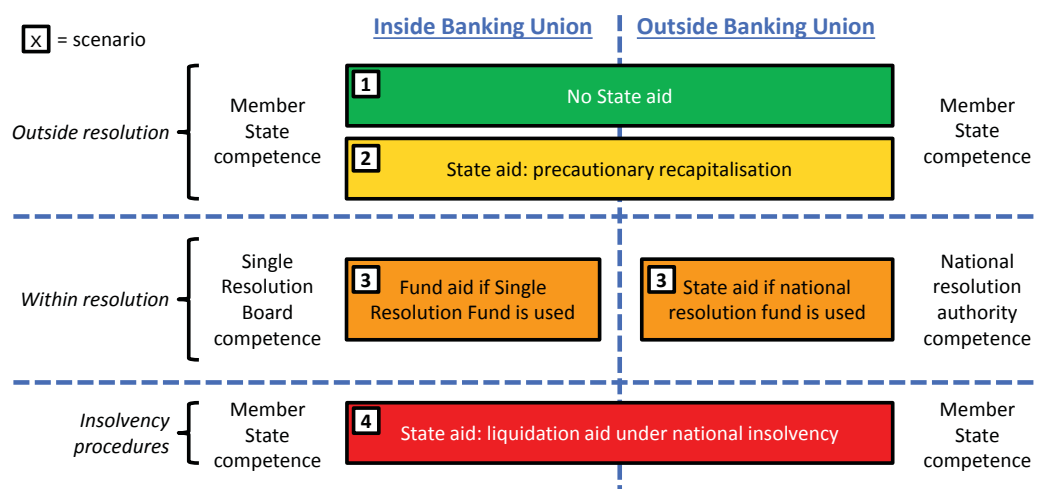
x = scenario

Inside Banking Union

Outside Banking Union

Outside resolution

Member State competence

1 No State aid

2 State aid: precautionary recapitalisation

Member State competence

Within resolution

Single Resolution Board competence

3 Fund aid if Single Resolution Fund is used

3 State aid if national resolution fund is used

National resolution authority competence

Insolvency procedures

Member State competence

4 State aid: liquidation aid under national insolvency

Member State competence